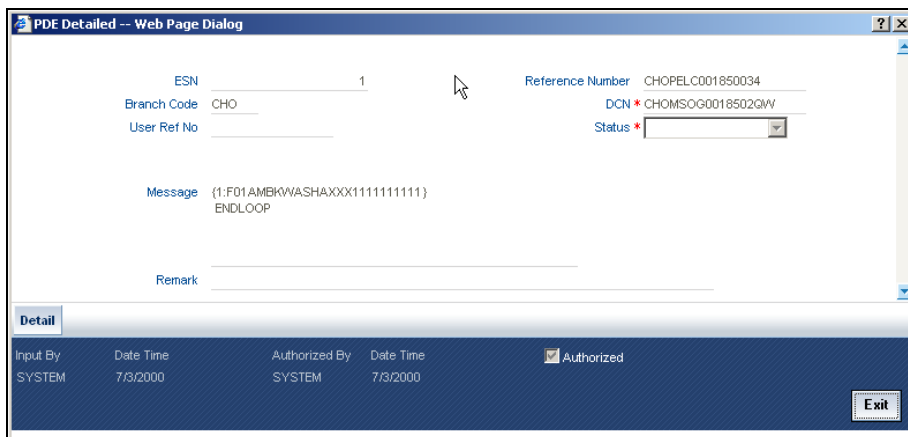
PDE Detailed -- Web Page Dialog

?

ESN 1

Branch Code CHO

User Ref No

Reference Number CHOPELC001850034

DCN * CHOMSOG0018502QW

Status *

Message {1:F01AMBKWASHAXXX1111111111} ENDLOOP

Remark

Detail

Input By SYSTEM

Date Time 7/3/2000

Authorized By SYSTEM

Date Time 7/3/2000

Authorized

Exit